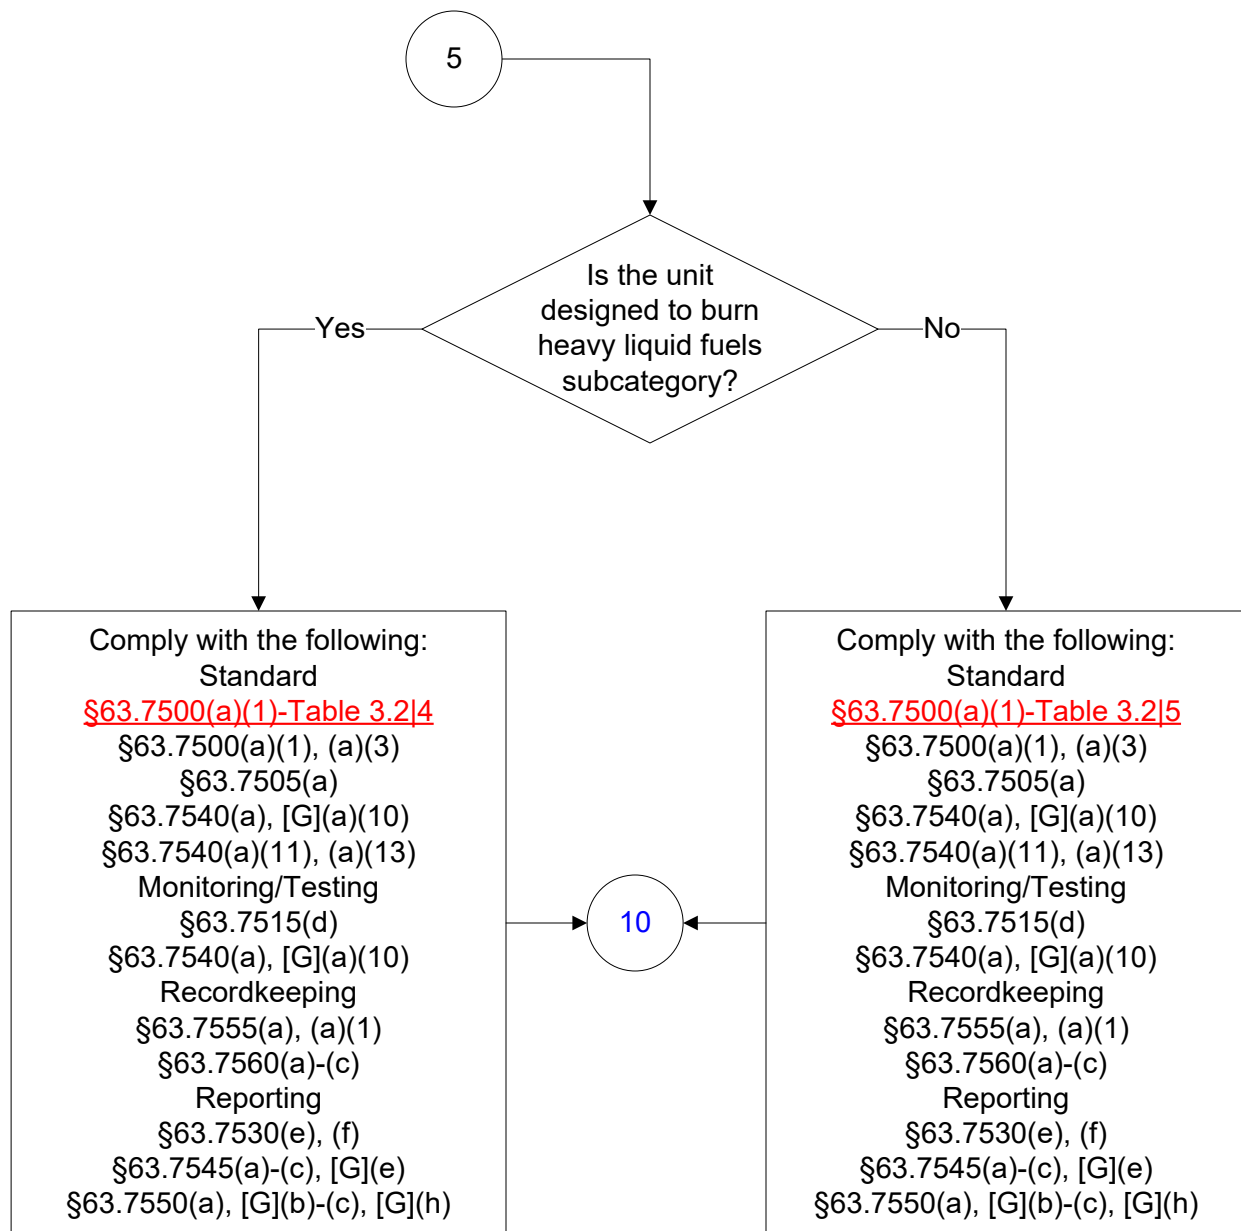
5

Is the unit designed to burn heavy liquid fuels subcategory?

Yes

No

Comply with the following:
Standard
§63.7500(a)(1)-Table 3.2|4
§63.7500(a)(1), (a)(3)
§63.7505(a)
§63.7540(a), [G](a)(10)
§63.7540(a)(11), (a)(13)
Monitoring/Testing
§63.7515(d)
§63.7540(a), [G](a)(10)
Recordkeeping
§63.7555(a), (a)(1)
§63.7560(a)-(c)
Reporting
§63.7530(e), (f)
§63.7545(a)-(c), [G](e)
§63.7550(a), [G](b)-(c), [G](h)

10

Comply with the following:
Standard
§63.7500(a)(1)-Table 3.2|5
§63.7500(a)(1), (a)(3)
§63.7505(a)
§63.7540(a), [G](a)(10)
§63.7540(a)(11), (a)(13)
Monitoring/Testing
§63.7515(d)
§63.7540(a), [G](a)(10)
Recordkeeping
§63.7555(a), (a)(1)
§63.7560(a)-(c)
Reporting
§63.7530(e), (f)
§63.7545(a)-(c), [G](e)
§63.7550(a), [G](b)-(c), [G](h)